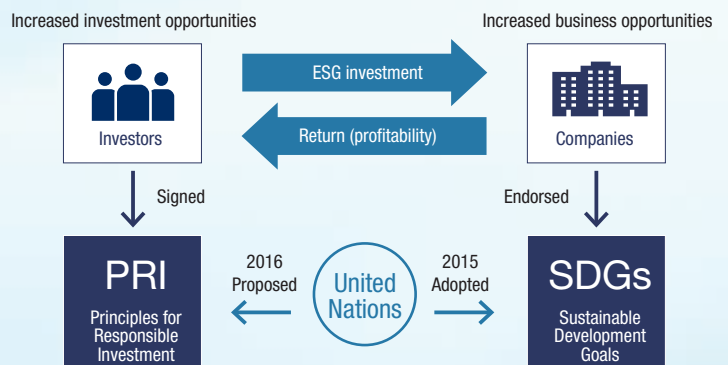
Increased investment opportunities

Increased business opportunities

ESG investment

Return (profitability)

Investors

Companies

Signed

Endorsed

PRI
Principles for Responsible Investment

2016
Proposed

United Nations

2015
Adopted

SDGs
Sustainable Development Goals